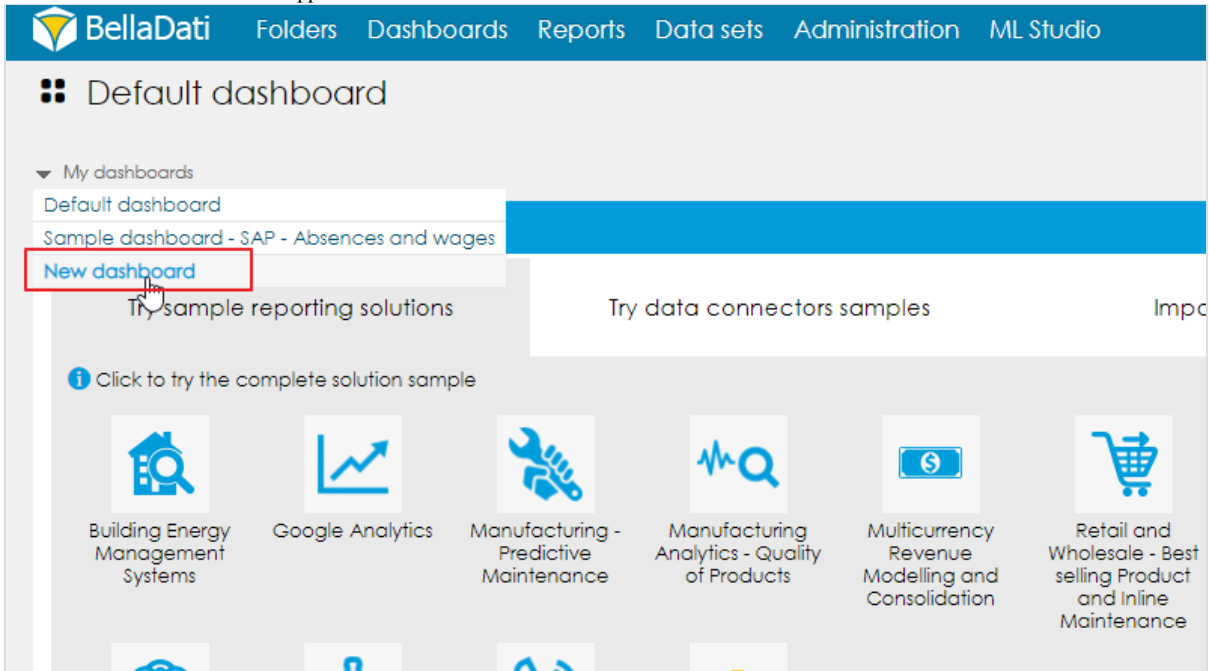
BellaDati Folders Dashboards Reports Data sets Administration ML Studio

Default dashboard

My dashboards
Default dashboard
Sample dashboard - SAP - Absences and wages
New dashboard

Try sample reporting solutions Try data connectors samples Impo

Click to try the complete solution sample

Building Energy Management Systems
Google Analytics
Manufacturing - Predictive Maintenance
Manufacturing Analytics - Quality of Products
Multicurrency Revenue Modelling and Consolidation
Retail and Wholesale - Best selling Product and Inline Maintenance